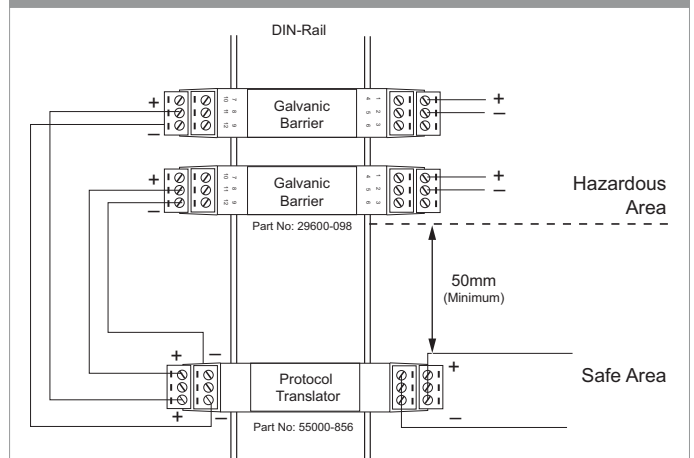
DIN-Rail

+
–
7 8 9
10 11 12
Galvanic Barrier
1 2 3
4 5 6
+
–

+
–
7 8 9
10 11 12
Galvanic Barrier
1 2 3
4 5 6
+
–

Hazardous Area

Part No: 29600-098

50mm
(Minimum)

+
–
Protocol Translator
+
+
–
–

Safe Area

Part No: 55000-856